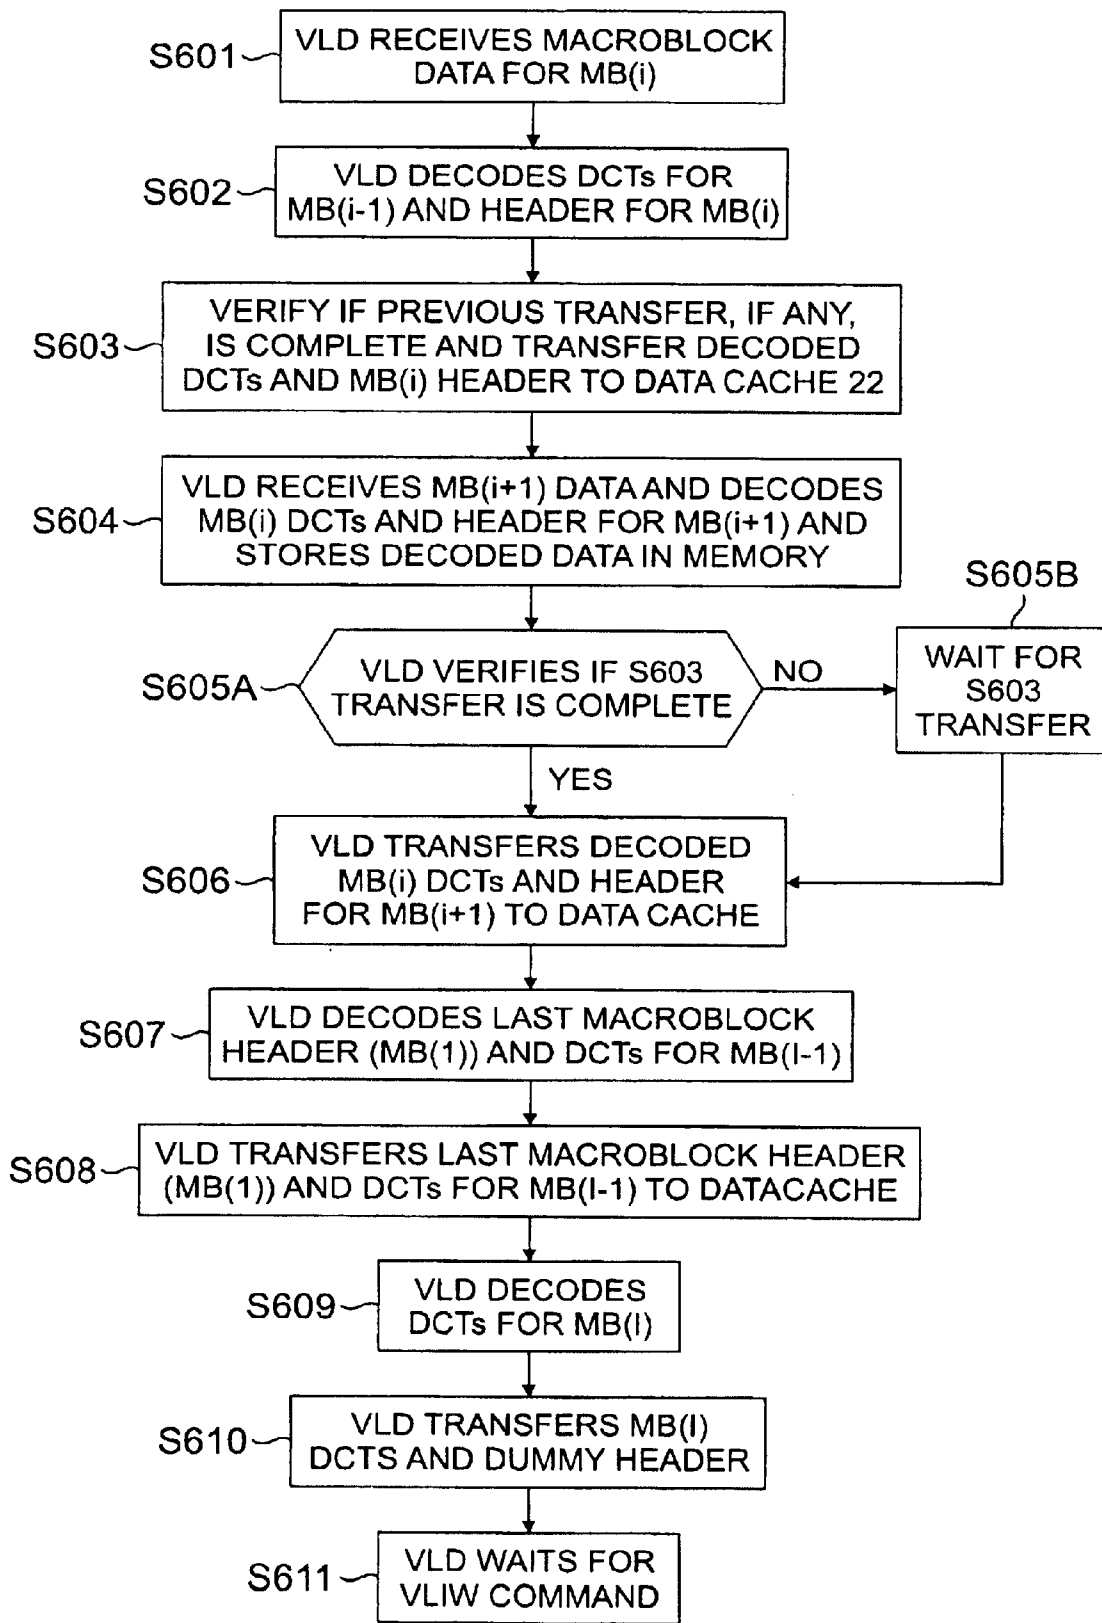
S601 VLD RECEIVES MACROBLOCK DATA FOR MB(i)

S602 VLD DECODES DCTs FOR MB(i-1) AND HEADER FOR MB(i)

S603 VERIFY IF PREVIOUS TRANSFER, IF ANY, IS COMPLETE AND TRANSFER DECODED DCTs AND MB(i) HEADER TO DATA CACHE 22

S604 VLD RECEIVES MB(i+1) DATA AND DECODES MB(i) DCTs AND HEADER FOR MB(i+1) AND STORES DECODED DATA IN MEMORY

S605B

S605A VLD VERIFIES IF S603 TRANSFER IS COMPLETE

NO

WAIT FOR S603 TRANSFER

YES

S606 VLD TRANSFERS DECODED MB(i) DCTs AND HEADER FOR MB(i+1) TO DATA CACHE

S607 VLD DECODES LAST MACROBLOCK HEADER (MB(1)) AND DCTs FOR MB(I-1)

S608 VLD TRANSFERS LAST MACROBLOCK HEADER (MB(1)) AND DCTs FOR MB(I-1) TO DATACACHE

S609 VLD DECODES DCTs FOR MB(I)

S610 VLD TRANSFERS MB(I) DCTS AND DUMMY HEADER

S611 VLD WAITS FOR VLIW COMMAND